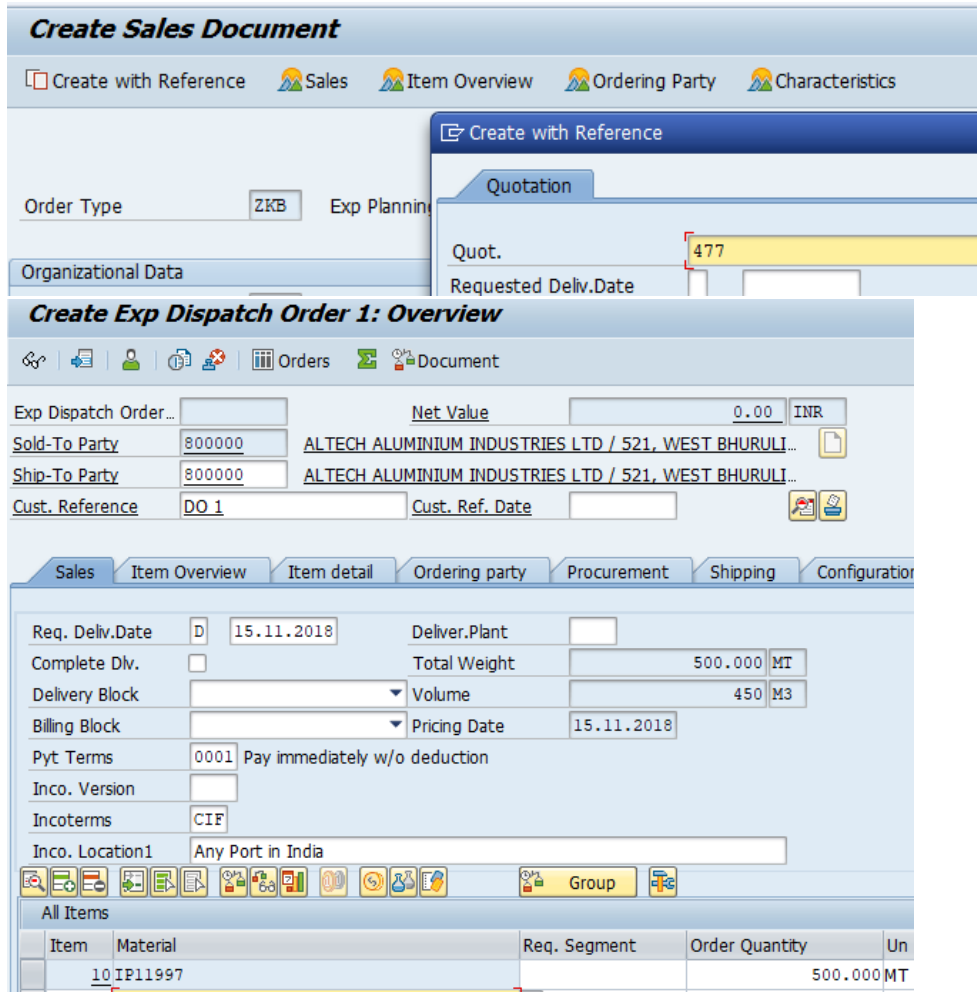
Create Sales Document

Create with Reference   Sales   Item Overview   Ordering Party   Characteristics

Order Type ZKB   Exp Plannin

Organizational Data

Create with Reference

Quotation

Quot. 477

Requested Deliv.Date

Create Exp Dispatch Order 1: Overview

Orders   Document

Exp Dispatch Order...   Net Value 0.00 INR

Sold-To Party 800000 ALTECH ALUMINIUM INDUSTRIES LTD / 521, WEST BHURULI...

Ship-To Party 800000 ALTECH ALUMINIUM INDUSTRIES LTD / 521, WEST BHURULI...

Cust. Reference DO 1   Cust. Ref. Date

Sales | Item Overview | Item detail | Ordering party | Procurement | Shipping | Configuration

Req. Deliv.Date D 15.11.2018   Deliver.Plant

Complete Dlv.   Total Weight 500.000 MT

Delivery Block   Volume 450 M3

Billing Block   Pricing Date 15.11.2018

Pyt Terms 0001 Pay immediately w/o deduction

Inco. Version

Incoterms CIF

Inco. Location1 Any Port in India

Group

All Items

| Item | Material | Req. Segment | Order Quantity | Un |
|---|---|---|---|---|
| 10 | IP11997 | | 500.000 | MT |